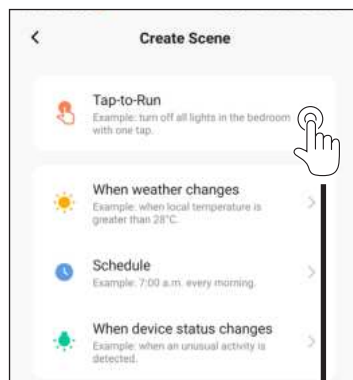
<

Create Scene

Tap-to-Run
Example: turn off all lights in the bedroom with one tap.

When weather changes
Example: when local temperature is greater than 28°C.

Schedule
Example: 7:00 a.m. every morning.

When device status changes
Example: when an unusual activity is detected.